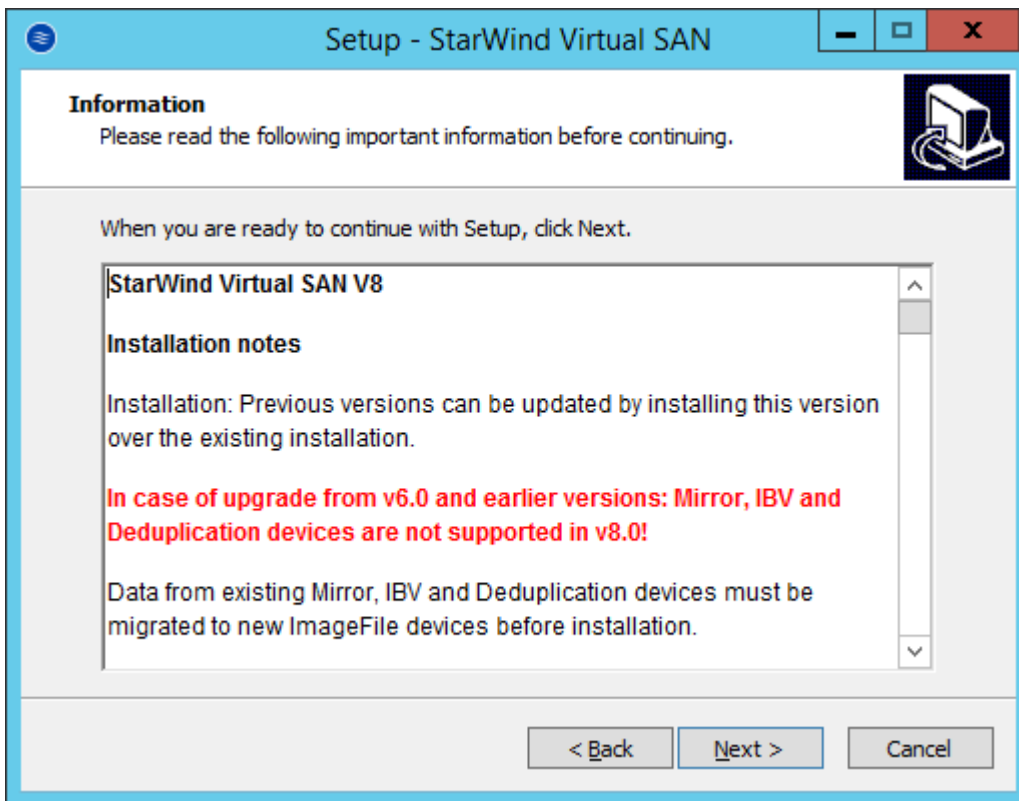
Setup - StarWind Virtual SAN

Information

Please read the following important information before continuing.

When you are ready to continue with Setup, click Next.

StarWind Virtual SAN V8

Installation notes

Installation: Previous versions can be updated by installing this version over the existing installation.

In case of upgrade from v6.0 and earlier versions: Mirror, IBV and Deduplication devices are not supported in v8.0!

Data from existing Mirror, IBV and Deduplication devices must be migrated to new ImageFile devices before installation.

< Back

Next >

Cancel